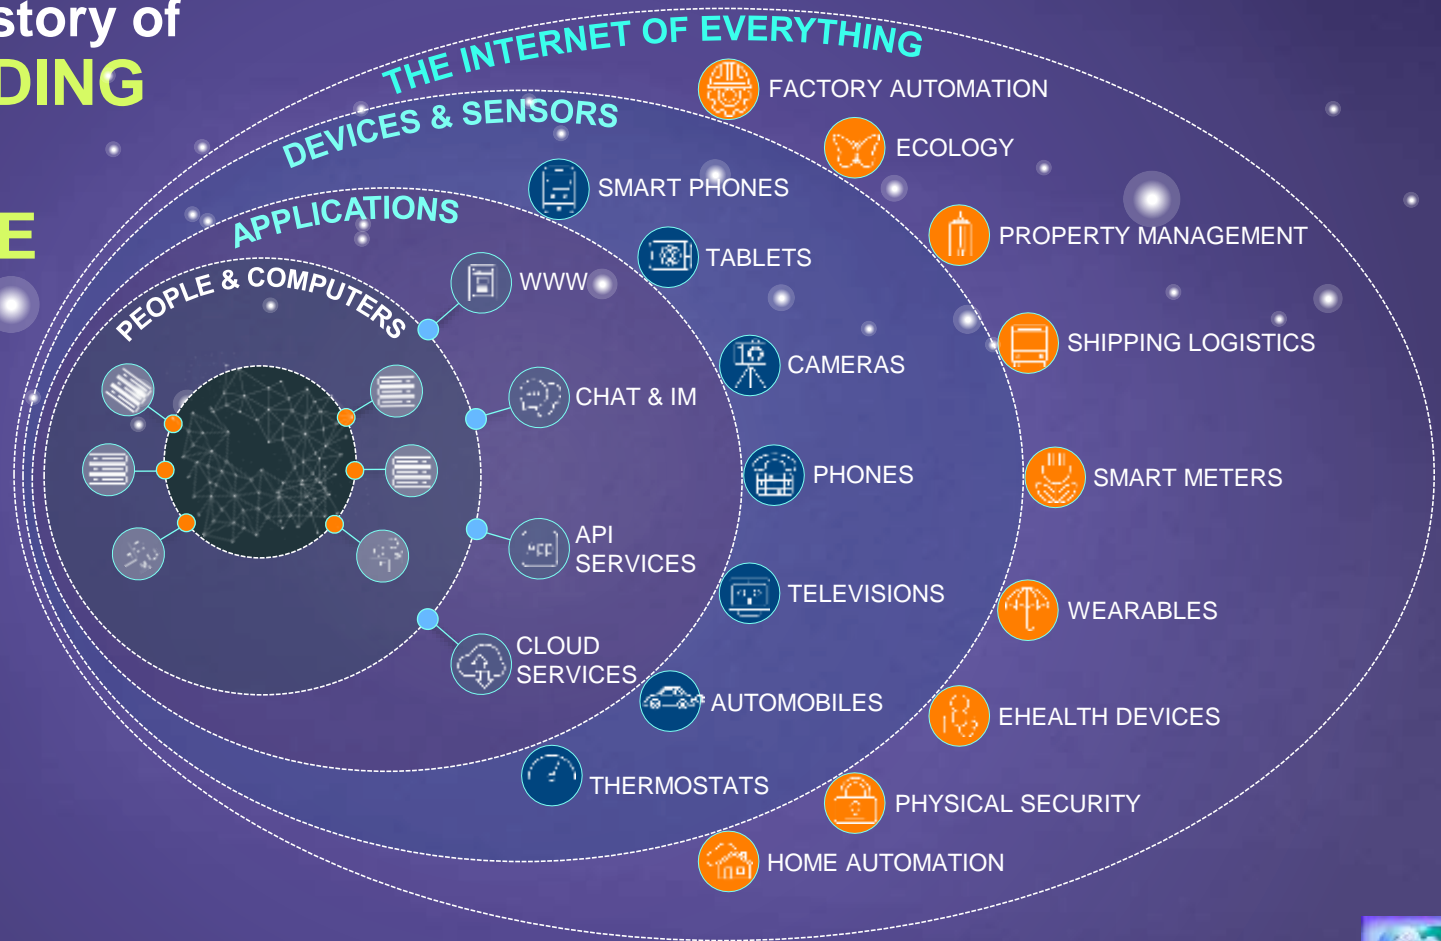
story of
DING

E

THE INTERNET OF EVERYTHING

DEVICES & SENSORS

APPLICATIONS

PEOPLE & COMPUTERS

FACTORY AUTOMATION

ECOLOGY

PROPERTY MANAGEMENT

SHIPPING LOGISTICS

SMART METERS

WEARABLES

EHEALTH DEVICES

PHYSICAL SECURITY

HOME AUTOMATION

SMART PHONES

TABLETS

CAMERAS

PHONES

TELEVISIONS

AUTOMOBILES

THERMOSTATS

WWW

CHAT & IM

API SERVICES

CLOUD SERVICES